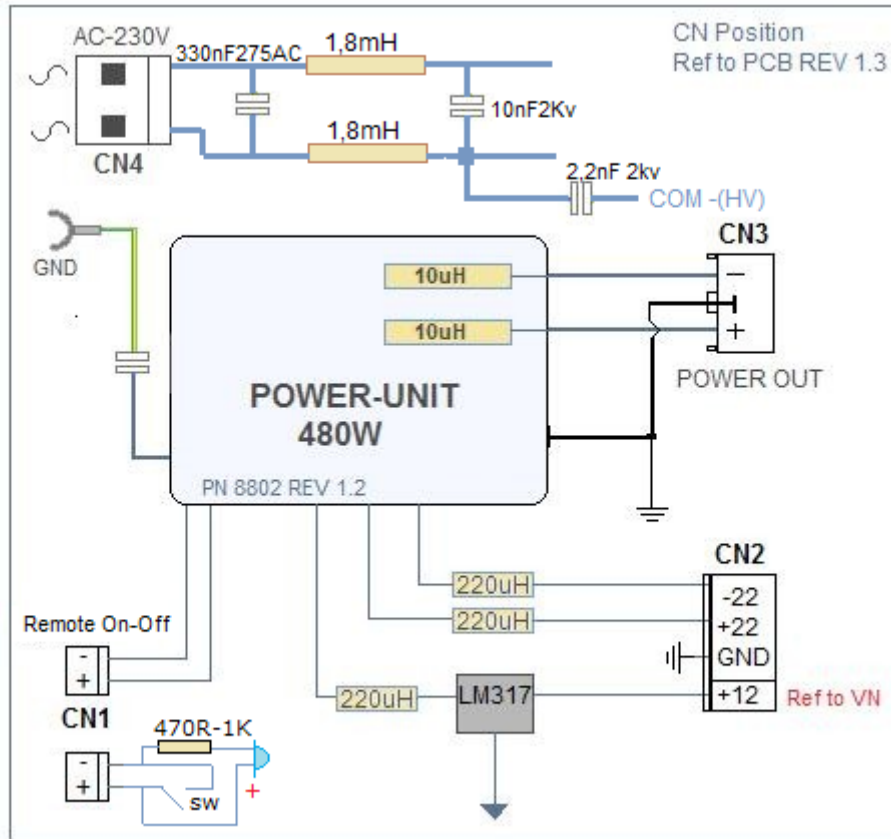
AC-230V
330nF275AC
1,8mH
CN Position
Ref to PCB REV 1.3
10nF2Kv
1,8mH
CN4
2,2nF 2kv
COM -(HV)
GND
CN3
10uH
−
10uH
+
POWER OUT
POWER-UNIT
480W
PN 8802 REV 1.2
CN2
220uH
-22
220uH
+22
Remote On-Off
GND
-
+
220uH
LM317
+12
Ref to VN
CN1
470R-1K
-
+
sw
+